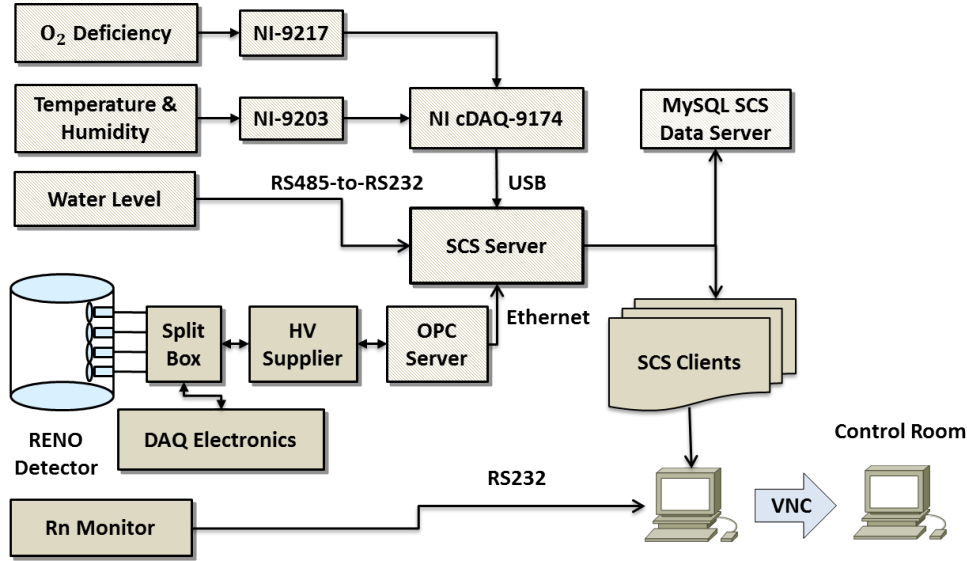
$O_2$ Deficiency

NI-9217

Temperature & Humidity

NI-9203

NI cDAQ-9174

MySQL SCS Data Server

RS485-to-RS232

USB

Water Level

SCS Server

Split Box

HV Supplier

OPC Server

Ethernet

SCS Clients

RENO Detector

DAQ Electronics

Control Room

RS232

Rn Monitor

VNC